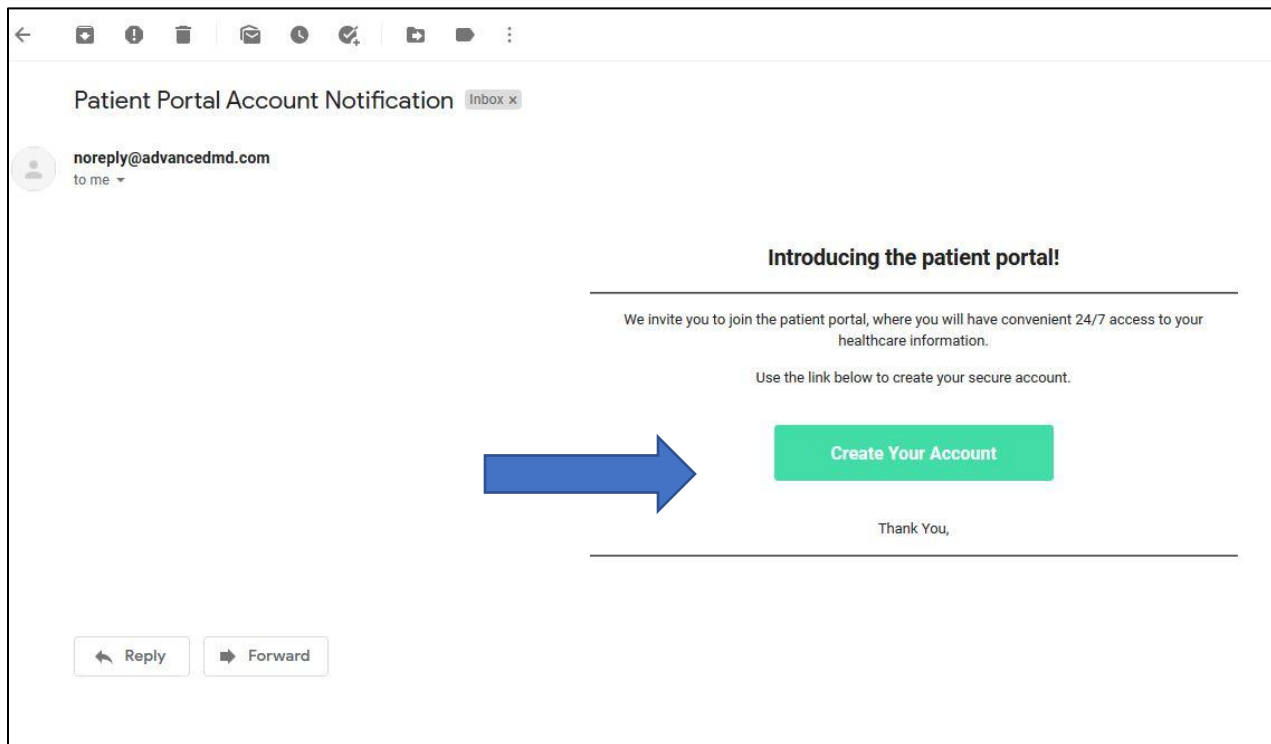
Patient Portal Account Notification Inbox x

noreply@advancedmd.com
to me

Introducing the patient portal!

We invite you to join the patient portal, where you will have convenient 24/7 access to your healthcare information.

Use the link below to create your secure account.

Create Your Account

Thank You,

Reply

Forward